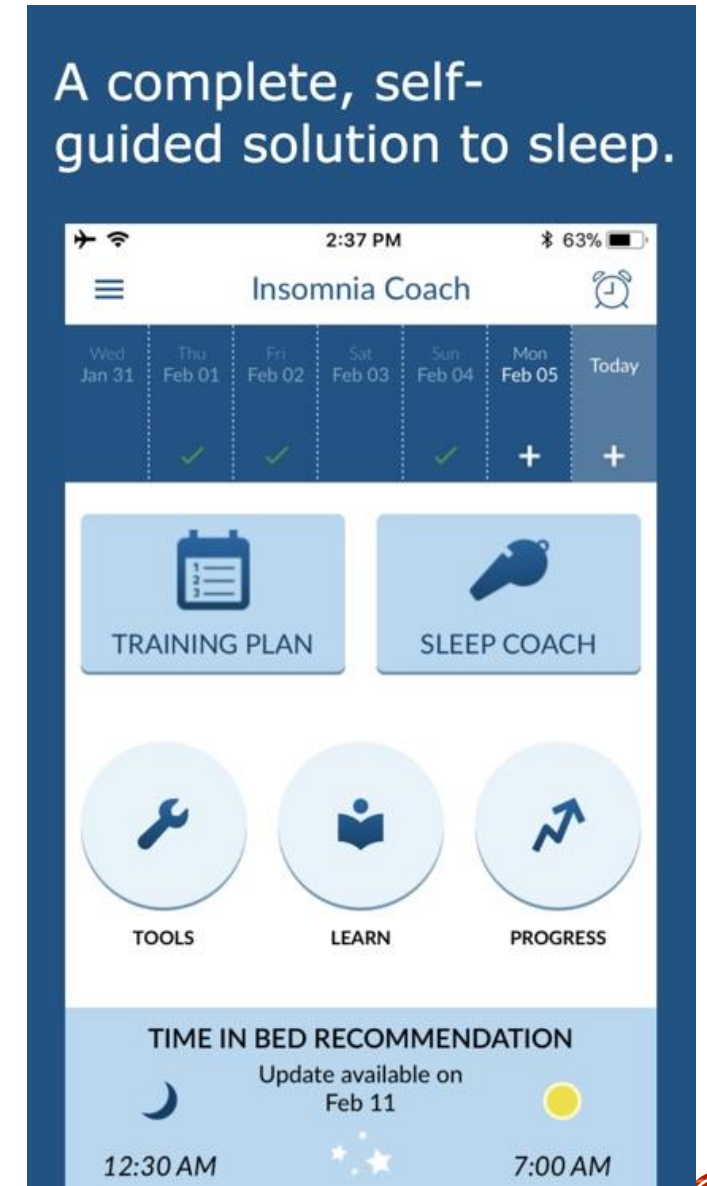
A complete, self-guided solution to sleep.

2:37 PM
63%

Insomnia Coach

Wed Jan 31
Thu Feb 01
Fri Feb 02
Sat Feb 03
Sun Feb 04
Mon Feb 05
Today

TRAINING PLAN
SLEEP COACH

TOOLS
LEARN
PROGRESS

TIME IN BED RECOMMENDATION
Update available on Feb 11
12:30 AM
7:00 AM